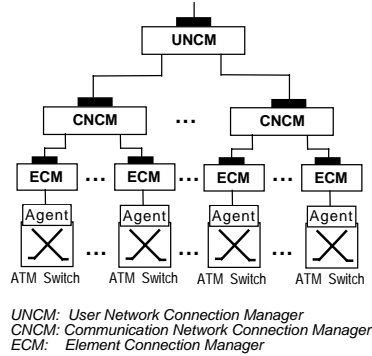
UNCM

CNCM ... CNCM

ECM ... ECM ... ECM ... ECM

Agent Agent Agent Agent

ATM Switch ... ATM Switch ... ATM Switch ... ATM Switch

UNCM: User Network Connection Manager
CNCM: Communication Network Connection Manager
ECM: Element Connection Manager